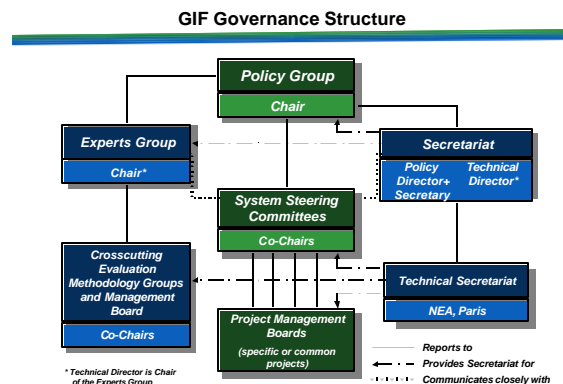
GIF Governance Structure

Policy Group

Chair

Experts Group

Chair*

Secretariat

Policy Director+ Secretary

Technical Director*

System Steering Committees

Co-Chairs

Crosscutting Evaluation Methodology Groups and Management Board

Co-Chairs

Technical Secretariat

NEA, Paris

Project Management Boards

(specific or common projects)

Reports to

Provides Secretariat for

Communicates closely with

* Technical Director is Chair of the Experts Group